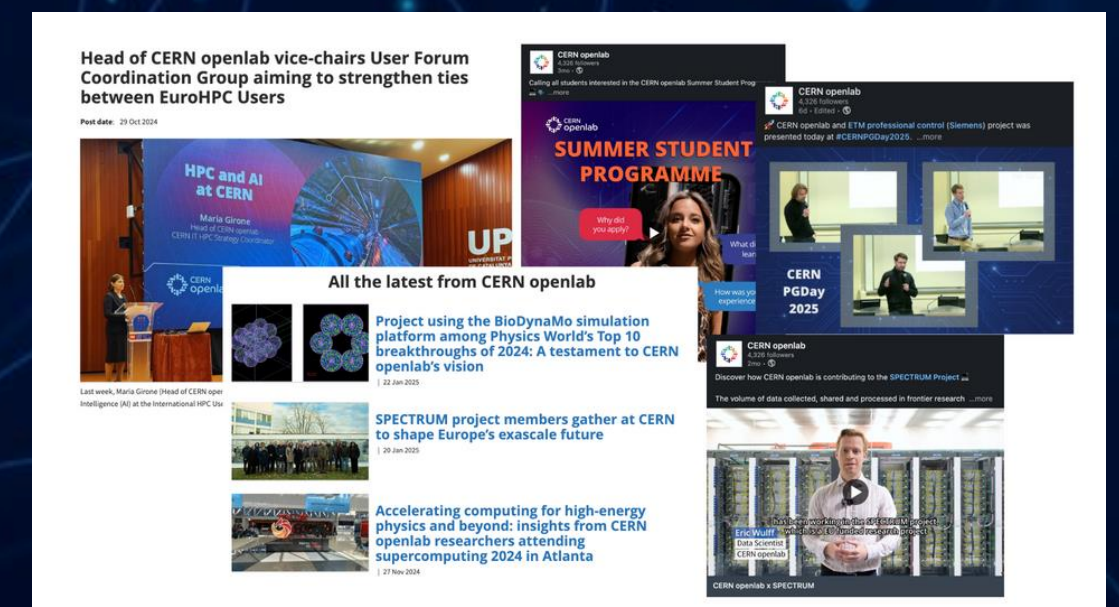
Head of CERN openlab vice-chairs User Forum Coordination Group aiming to strengthen ties between EuroHPC Users

Post date: 29 Oct 2024

HPC and AI at CERN

Maria Girone
Head of CERN openlab
CERN IT HPC Strategy Coordinator

CERN openlab

UP

Last week, Maria Girone (Head of CERN oper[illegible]
Intelligence (AI) at the International HPC Use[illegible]

CERN openlab
4,326 followers
3mo

Calling all students interested in the CERN openlab Summer Student Progr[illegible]
...more

CERN openlab

SUMMER STUDENT PROGRAMME

Why did you apply?

What d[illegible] lean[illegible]

How was you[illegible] experience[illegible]

CERN openlab
4,326 followers
6d · Edited

CERN openlab and ETM professional control (Siemens) project was presented today at #CERNPGDay2025. ...more

CERN PGDay 2025

All the latest from CERN openlab

Project using the BioDynaMo simulation platform among Physics World's Top 10 breakthroughs of 2024: A testament to CERN openlab's vision
| 22 Jan 2025

SPECTRUM project members gather at CERN to shape Europe's exascale future
| 20 Jan 2025

Accelerating computing for high-energy physics and beyond: insights from CERN openlab researchers attending supercomputing 2024 in Atlanta
| 27 Nov 2024

CERN openlab
4,326 followers
2mo

Discover how CERN openlab is contributing to the SPECTRUM Project

The volume of data collected, shared and processed in frontier research ...more

Eric Wulff
Data Scientist
CERN openlab

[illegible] been working in the SPECTRUM project which is a EU funded research project

CERN openlab x SPECTRUM